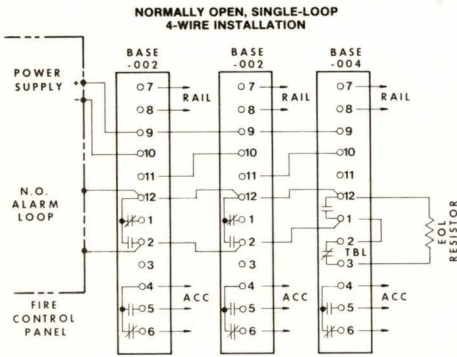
NORMALLY OPEN, SINGLE-LOOP 4-WIRE INSTALLATION

POWER SUPPLY

N.O. ALARM LOOP

FIRE CONTROL PANEL

BASE -002

7
8
9
10
11
12
1
2
3
4
5
6

RAIL

ACC

BASE -002

7
8
9
10
11
12
1
2
3
4
5
6

RAIL

ACC

BASE -004

7
8
9
10
11
12
1
2
3
4
5
6

RAIL

TBL

ACC

EOL RESISTOR